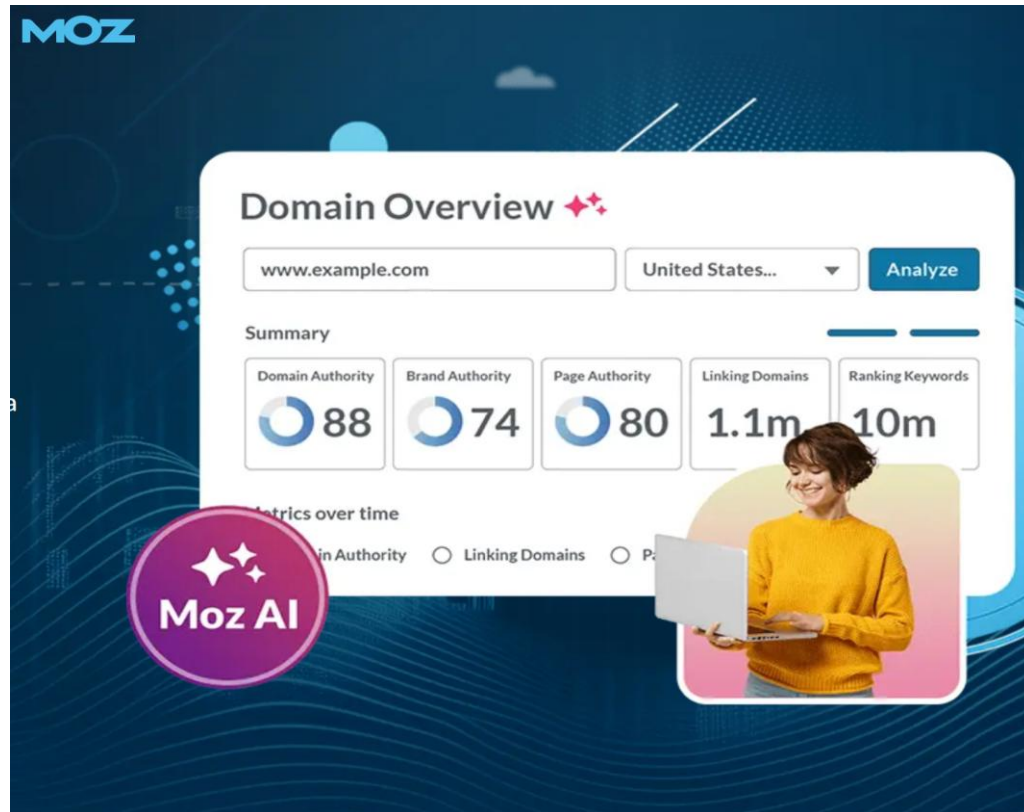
MOZ

Domain Overview

www.example.com

United States...

Analyze

Summary

| Domain Authority | Brand Authority | Page Authority | Linking Domains | Ranking Keywords |
|---|---|---|---|---|
| 88 | 74 | 80 | 1.1m | 10m |

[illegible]trics over time

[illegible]in Authority Linking Domains P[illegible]

Moz AI

a